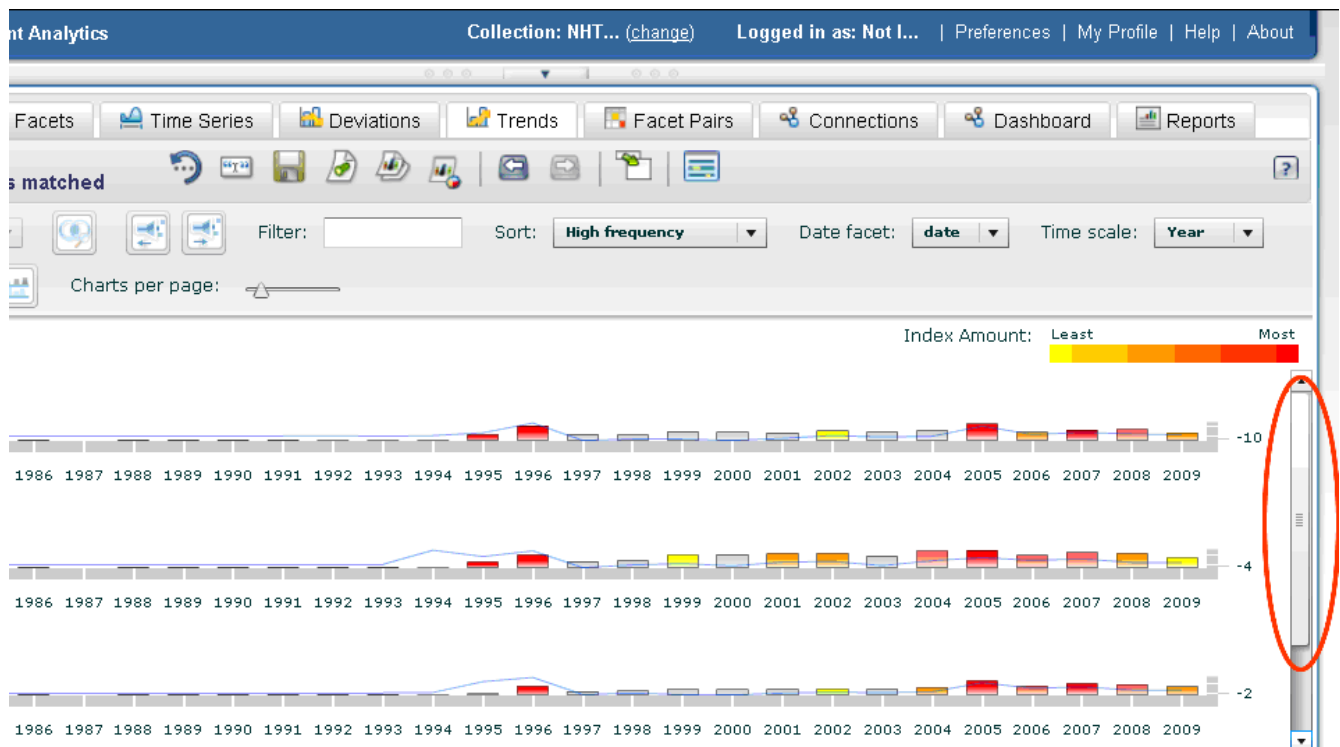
nt Analytics Collection: NHT... (change) Logged in as: Not l... | Preferences | My Profile | Help | About

Facets | Time Series | Deviations | Trends | Facet Pairs | Connections | Dashboard | Reports

s matched

?

Filter: Sort: High frequency Date facet: date Time scale: Year

Charts per page:

Index Amount: Least Most

-10

1986 1987 1988 1989 1990 1991 1992 1993 1994 1995 1996 1997 1998 1999 2000 2001 2002 2003 2004 2005 2006 2007 2008 2009

-4

1986 1987 1988 1989 1990 1991 1992 1993 1994 1995 1996 1997 1998 1999 2000 2001 2002 2003 2004 2005 2006 2007 2008 2009

-2

1986 1987 1988 1989 1990 1991 1992 1993 1994 1995 1996 1997 1998 1999 2000 2001 2002 2003 2004 2005 2006 2007 2008 2009